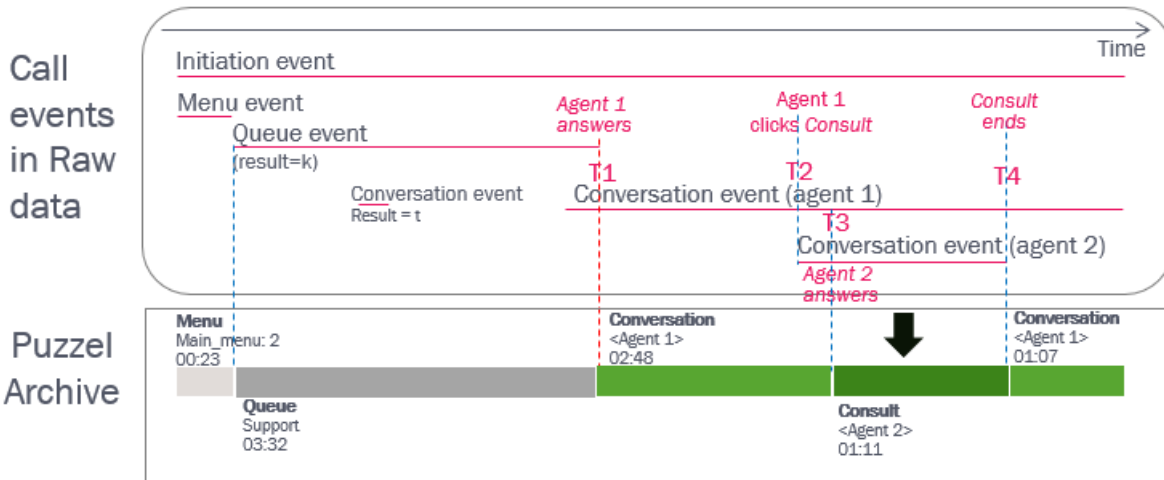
Call events in Raw data

Time

Initiation event

Menu event

Queue event
(result=k)

Agent 1 answers

Agent 1 clicks Consult

Consult ends

T1

T2

T4

Conversation event
Result = t

Conversation event (agent 1)

T3

Conversation event (agent 2)

Agent 2 answers

Puzzel Archive

Menu
Main_menu: 2
00:23

Conversation
<Agent 1>
02:48

Conversation
<Agent 1>
01:07

Queue
Support
03:32

Consult
<Agent 2>
01:11